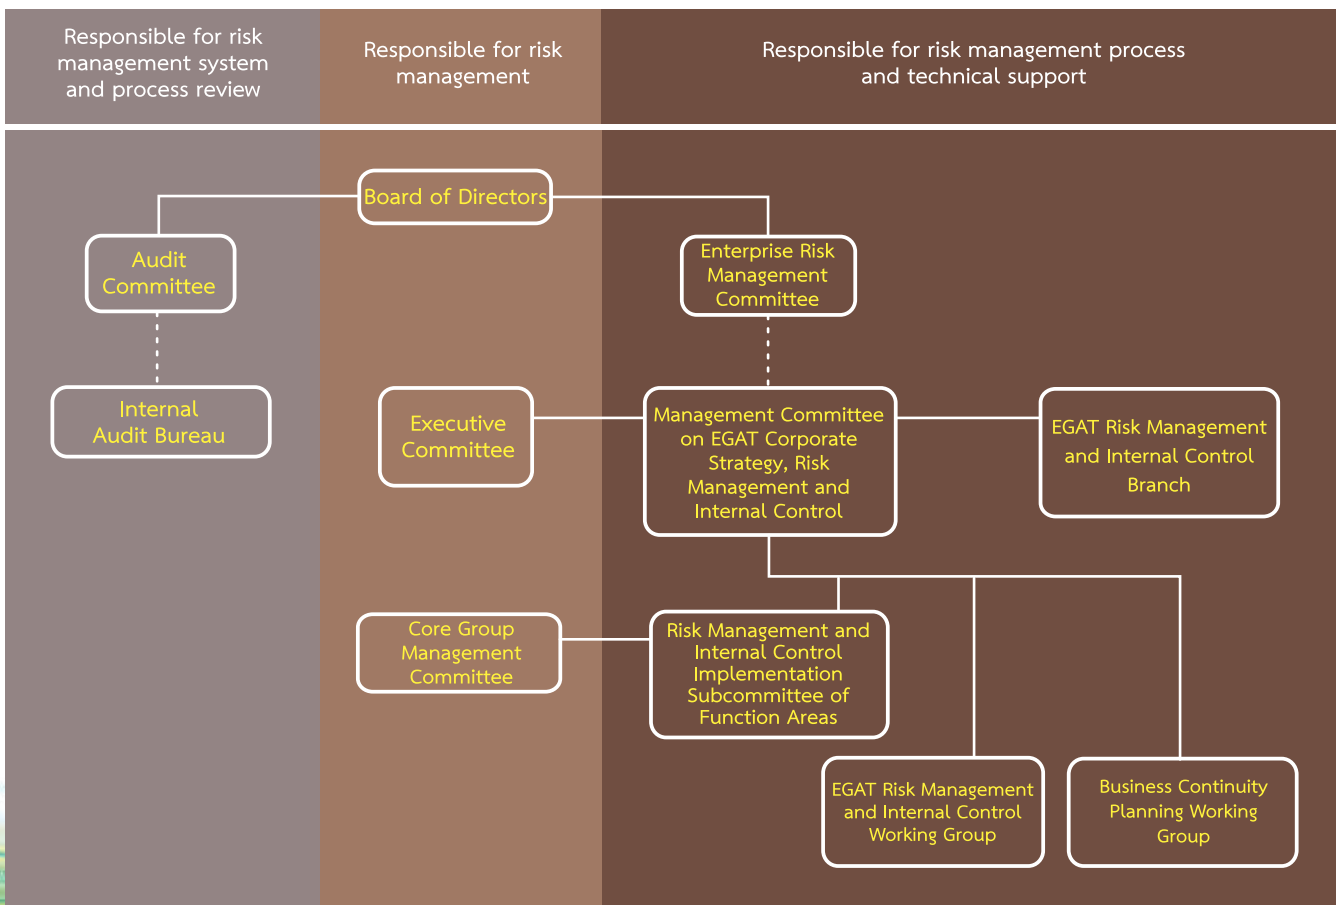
Responsible for risk management system and process review

Responsible for risk management

Responsible for risk management process and technical support

Board of Directors

Audit Committee

Enterprise Risk Management Committee

Internal Audit Bureau

Executive Committee

Management Committee on EGAT Corporate Strategy, Risk Management and Internal Control

EGAT Risk Management and Internal Control Branch

Core Group Management Committee

Risk Management and Internal Control Implementation Subcommittee of Function Areas

EGAT Risk Management and Internal Control Working Group

Business Continuity Planning Working Group